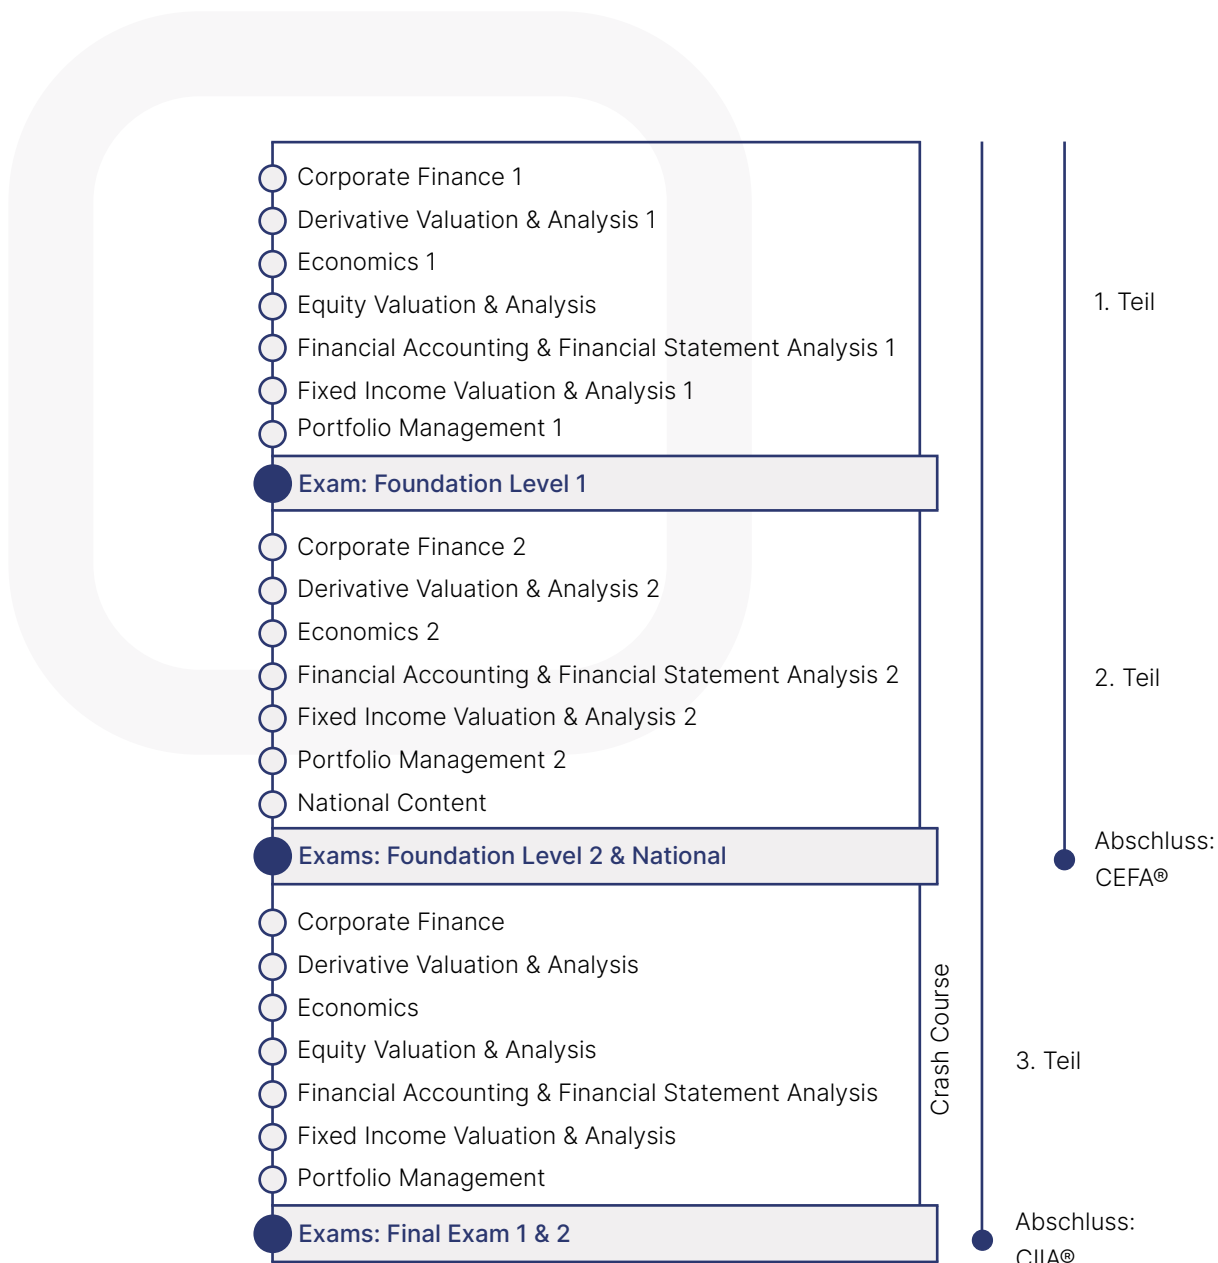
Corporate Finance 1
Derivative Valuation & Analysis 1
Economics 1
Equity Valuation & Analysis
Financial Accounting & Financial Statement Analysis 1
Fixed Income Valuation & Analysis 1
Portfolio Management 1

Exam: Foundation Level 1

Corporate Finance 2
Derivative Valuation & Analysis 2
Economics 2
Financial Accounting & Financial Statement Analysis 2
Fixed Income Valuation & Analysis 2
Portfolio Management 2
National Content

Exams: Foundation Level 2 & National

Corporate Finance
Derivative Valuation & Analysis
Economics
Equity Valuation & Analysis
Financial Accounting & Financial Statement Analysis
Fixed Income Valuation & Analysis
Portfolio Management

Exams: Final Exam 1 & 2

Crash Course

1. Teil

2. Teil

Abschluss: CEFA®

3. Teil

Abschluss: CIIA®